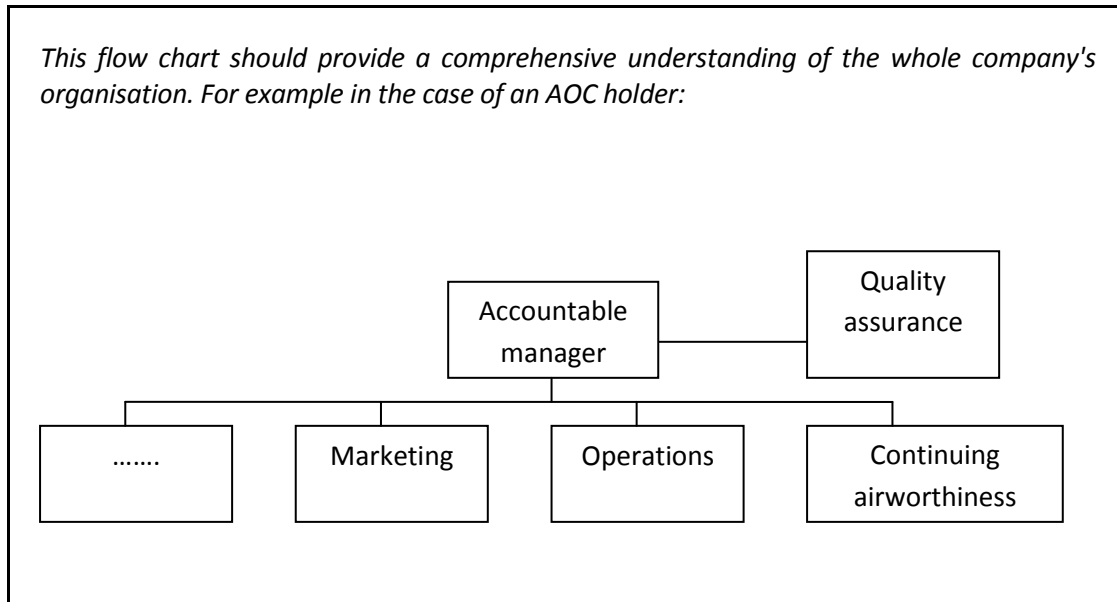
This flow chart should provide a comprehensive understanding of the whole company's organisation. For example in the case of an AOC holder:

Accountable manager

Quality assurance

…….

Marketing

Operations

Continuing airworthiness